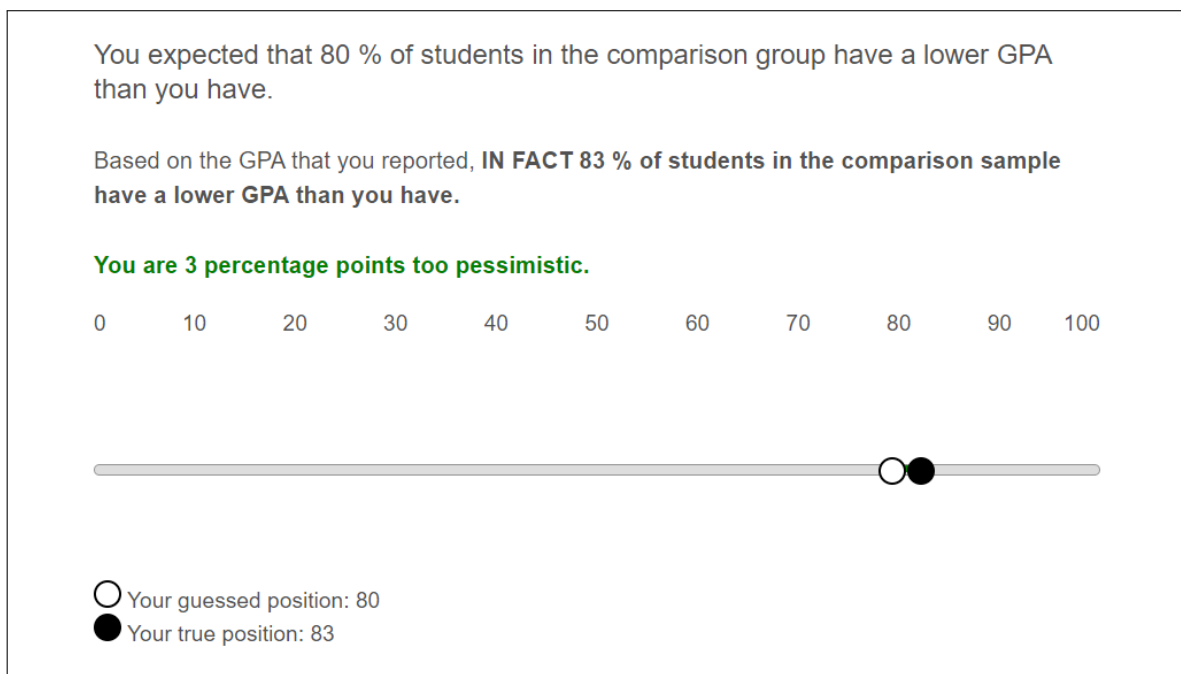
You expected that 80 % of students in the comparison group have a lower GPA than you have.

Based on the GPA that you reported, **IN FACT 83 % of students in the comparison sample have a lower GPA than you have.**

**You are 3 percentage points too pessimistic.**

0 10 20 30 40 50 60 70 80 90 100

Your guessed position: 80
Your true position: 83